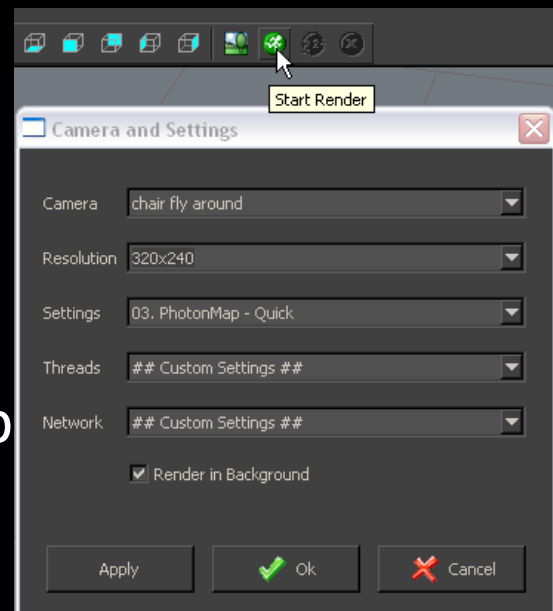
Start Render

Camera and Settings

Camera chair fly around

Resolution 320x240

Settings 03. PhotonMap - Quick

Threads ## Custom Settings ##

Network ## Custom Settings ##

Render in Background

Apply

Ok

Cancel